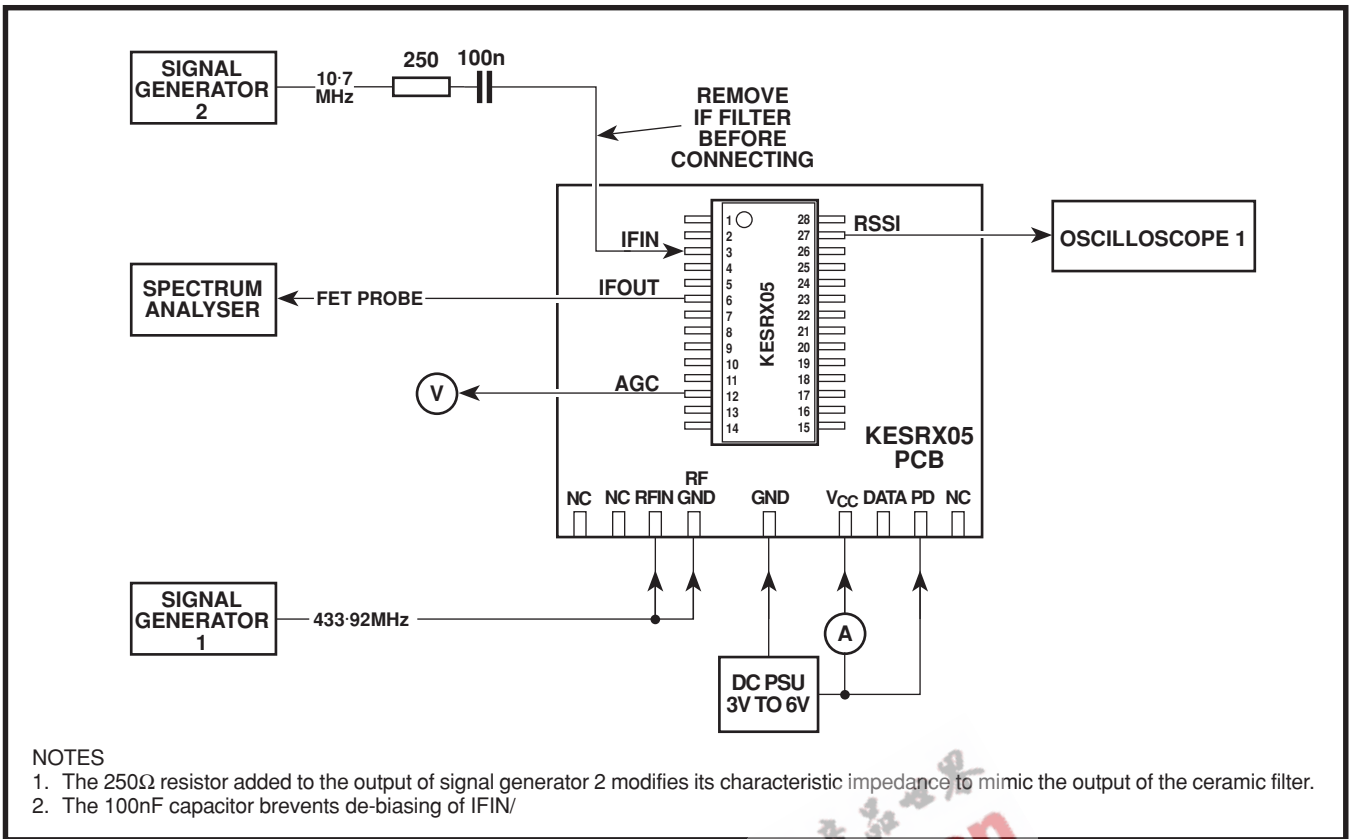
SIGNAL GENERATOR 2

10·7 MHz

250

100n

REMOVE IF FILTER BEFORE CONNECTING

1
2
3
4
5
6
7
8
9
10
11
12
13
14

28
27
26
25
24
23
22
21
20
19
18
17
16
15

KESRX05

IFIN

RSSI

OSCILLOSCOPE 1

SPECTRUM ANALYSER

FET PROBE

IFOUT

V

AGC

KESRX05 PCB

NC NC RFIN RF GND GND $V_{CC}$ DATA PD NC

SIGNAL GENERATOR 1

433·92MHz

A

DC PSU 3V TO 6V

NOTES
1. The 250Ω resistor added to the output of signal generator 2 modifies its characteristic impedance to mimic the output of the ceramic filter.
2. The 100nF capacitor brevents de-biasing of IFIN/